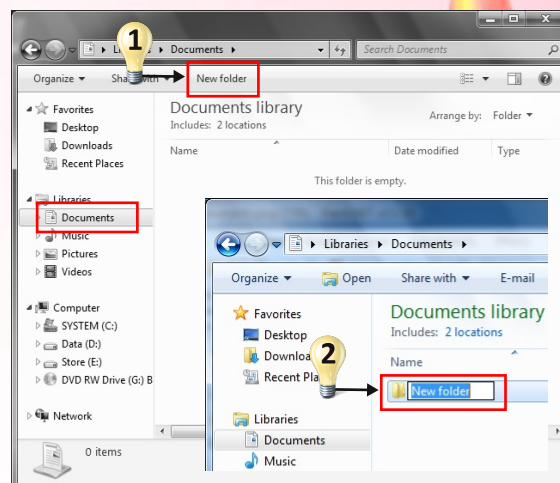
Libraries ▸ Documents ▸
Search Documents
Organize ▾
Share with ▾
New folder
1
Favorites
Desktop
Downloads
Recent Places
Libraries
Documents
Music
Pictures
Videos
Computer
SYSTEM (C:)
Data (D:)
Store (E:)
DVD RW Drive (G:) B
Network
0 items
Documents library
Includes: 2 locations
Arrange by: Folder ▾
Name
Date modified
Type
This folder is empty.

Libraries ▸ Documents ▸
Organize ▾
Open
Share with ▾
E-mail
Favorites
Desktop
Downloa
Recent Pla
Libraries
Documents
Music
2
Documents library
Includes: 2 locations
Name
New folder